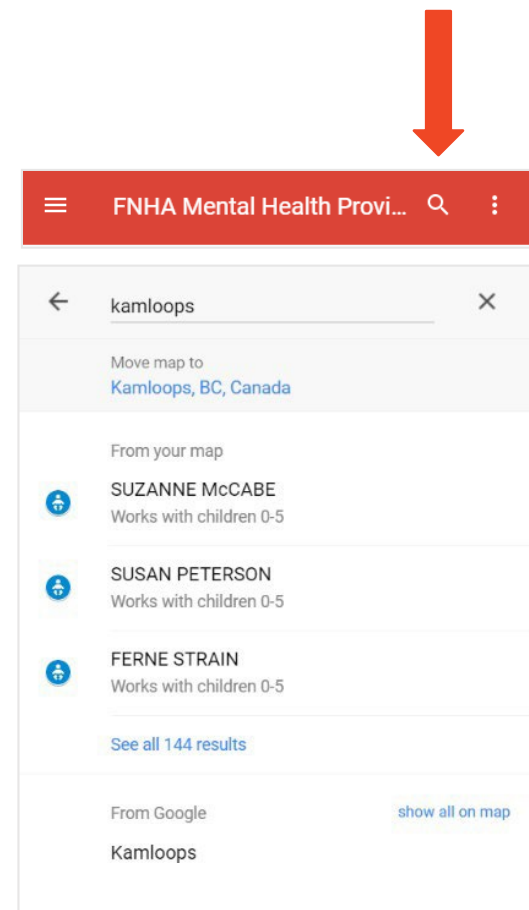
FNHA Mental Health Provi...

kamloops

Move map to
Kamloops, BC, Canada

From your map

SUZANNE McCABE
Works with children 0-5

SUSAN PETERSON
Works with children 0-5

FERNE STRAIN
Works with children 0-5

See all 144 results

From Google

show all on map

Kamloops